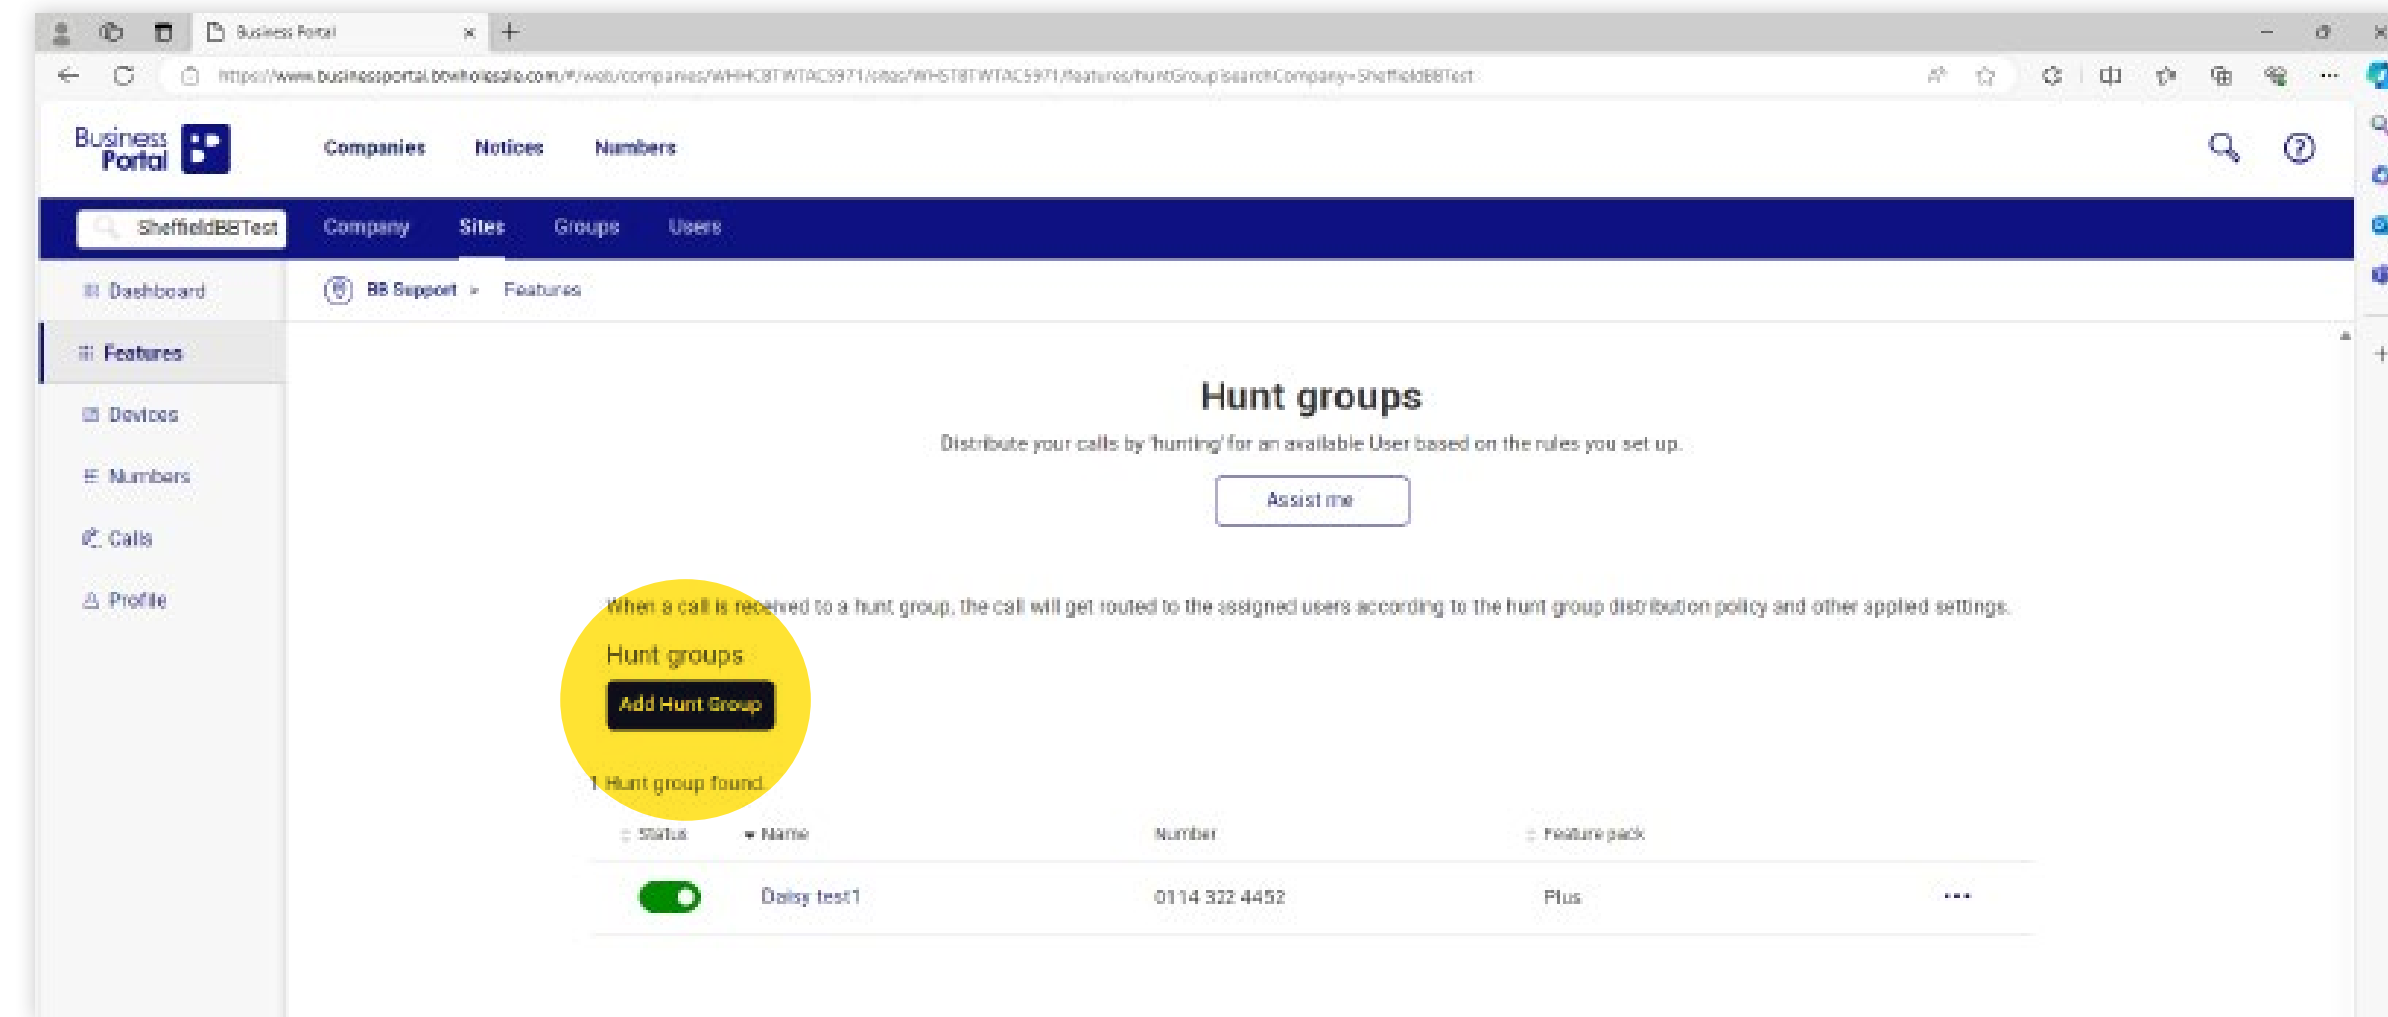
Business Portal

https://www.businessportal.btwholesale.com/#/web/companies/WHHC8TWTAC5971/sites/WHST8TWTAC5971/features/huntGroup?searchCompany=SheffieldBBTest

Business Portal

Companies Notices Numbers

SheffieldBBTest Company Sites Groups Users

Dashboard

Features

Devices

Numbers

Calls

Profile

BB Support > Features

Hunt groups

Distribute your calls by 'hunting' for an available User based on the rules you set up.

Assist me

When a call is received to a hunt group, the call will get routed to the assigned users according to the hunt group distribution policy and other applied settings.

Hunt groups

Add Hunt Group

1 Hunt group found.

| Status | Name | Number | Feature pack | |
|---|---|---|---|---|
| | Daisy test1 | 0114 322 4452 | Plus | ••• |